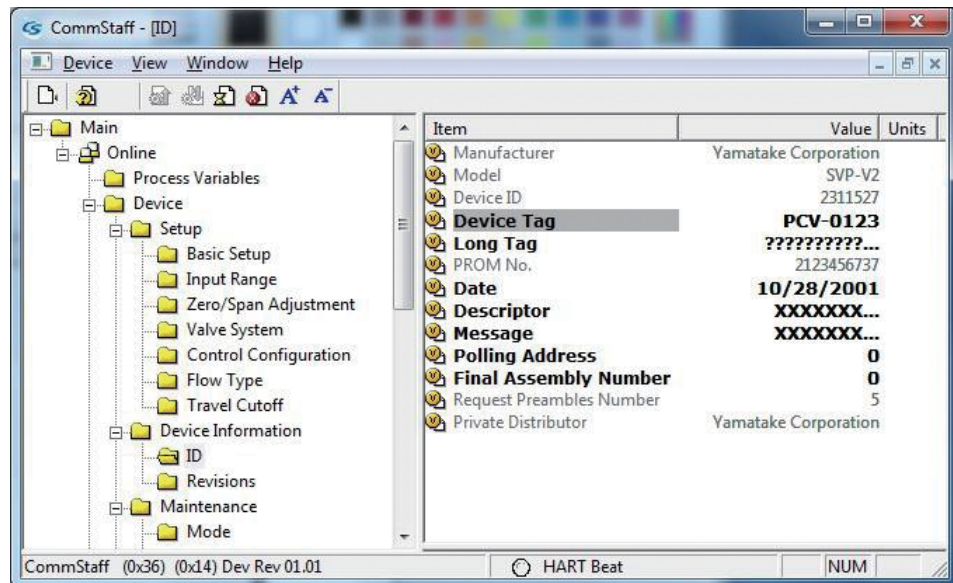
CommStaff - [ID]

Device View Window Help

Main
Online
Process Variables
Device
Setup
Basic Setup
Input Range
Zero/Span Adjustment
Valve System
Control Configuration
Flow Type
Travel Cutoff
Device Information
ID
Revisions
Maintenance
Mode

| Item | Value | Units |
|---|---|---|
| Manufacturer | Yamatake Corporation | |
| Model | SVP-V2 | |
| Device ID | 2311527 | |
| Device Tag | PCV-0123 | |
| Long Tag | ??????????... | |
| PROM No. | 2123456737 | |
| Date | 10/28/2001 | |
| Descriptor | XXXXXXX... | |
| Message | XXXXXXX... | |
| Polling Address | 0 | |
| Final Assembly Number | 0 | |
| Request Preambles Number | 5 | |
| Private Distributor | Yamatake Corporation | |

CommStaff (0x36) (0x14) Dev Rev 01.01 HART Beat NUM